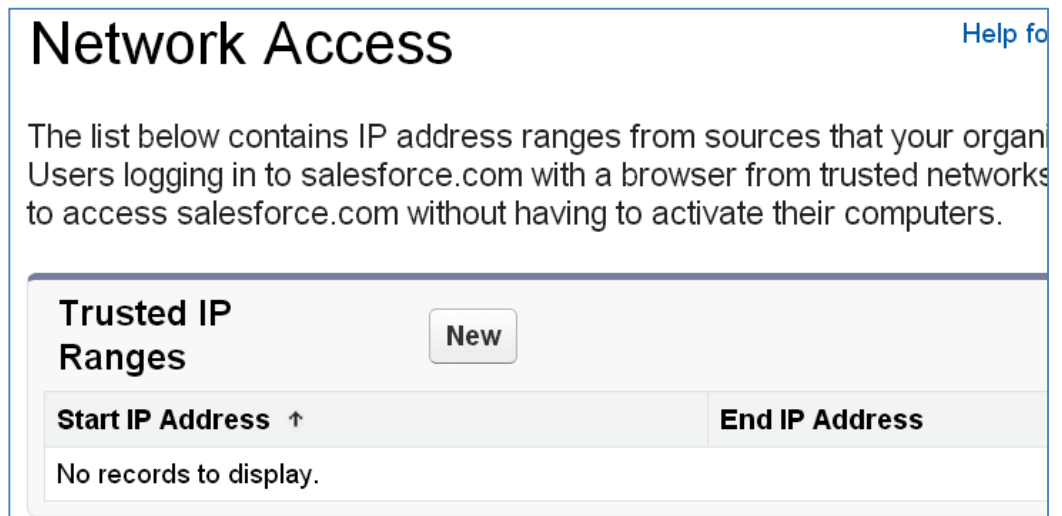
Network Access

Help fo

The list below contains IP address ranges from sources that your organi Users logging in to salesforce.com with a browser from trusted networks to access salesforce.com without having to activate their computers.

Trusted IP Ranges

New

| Start IP Address ↑ | End IP Address |
|---|---|
| No records to display. | |